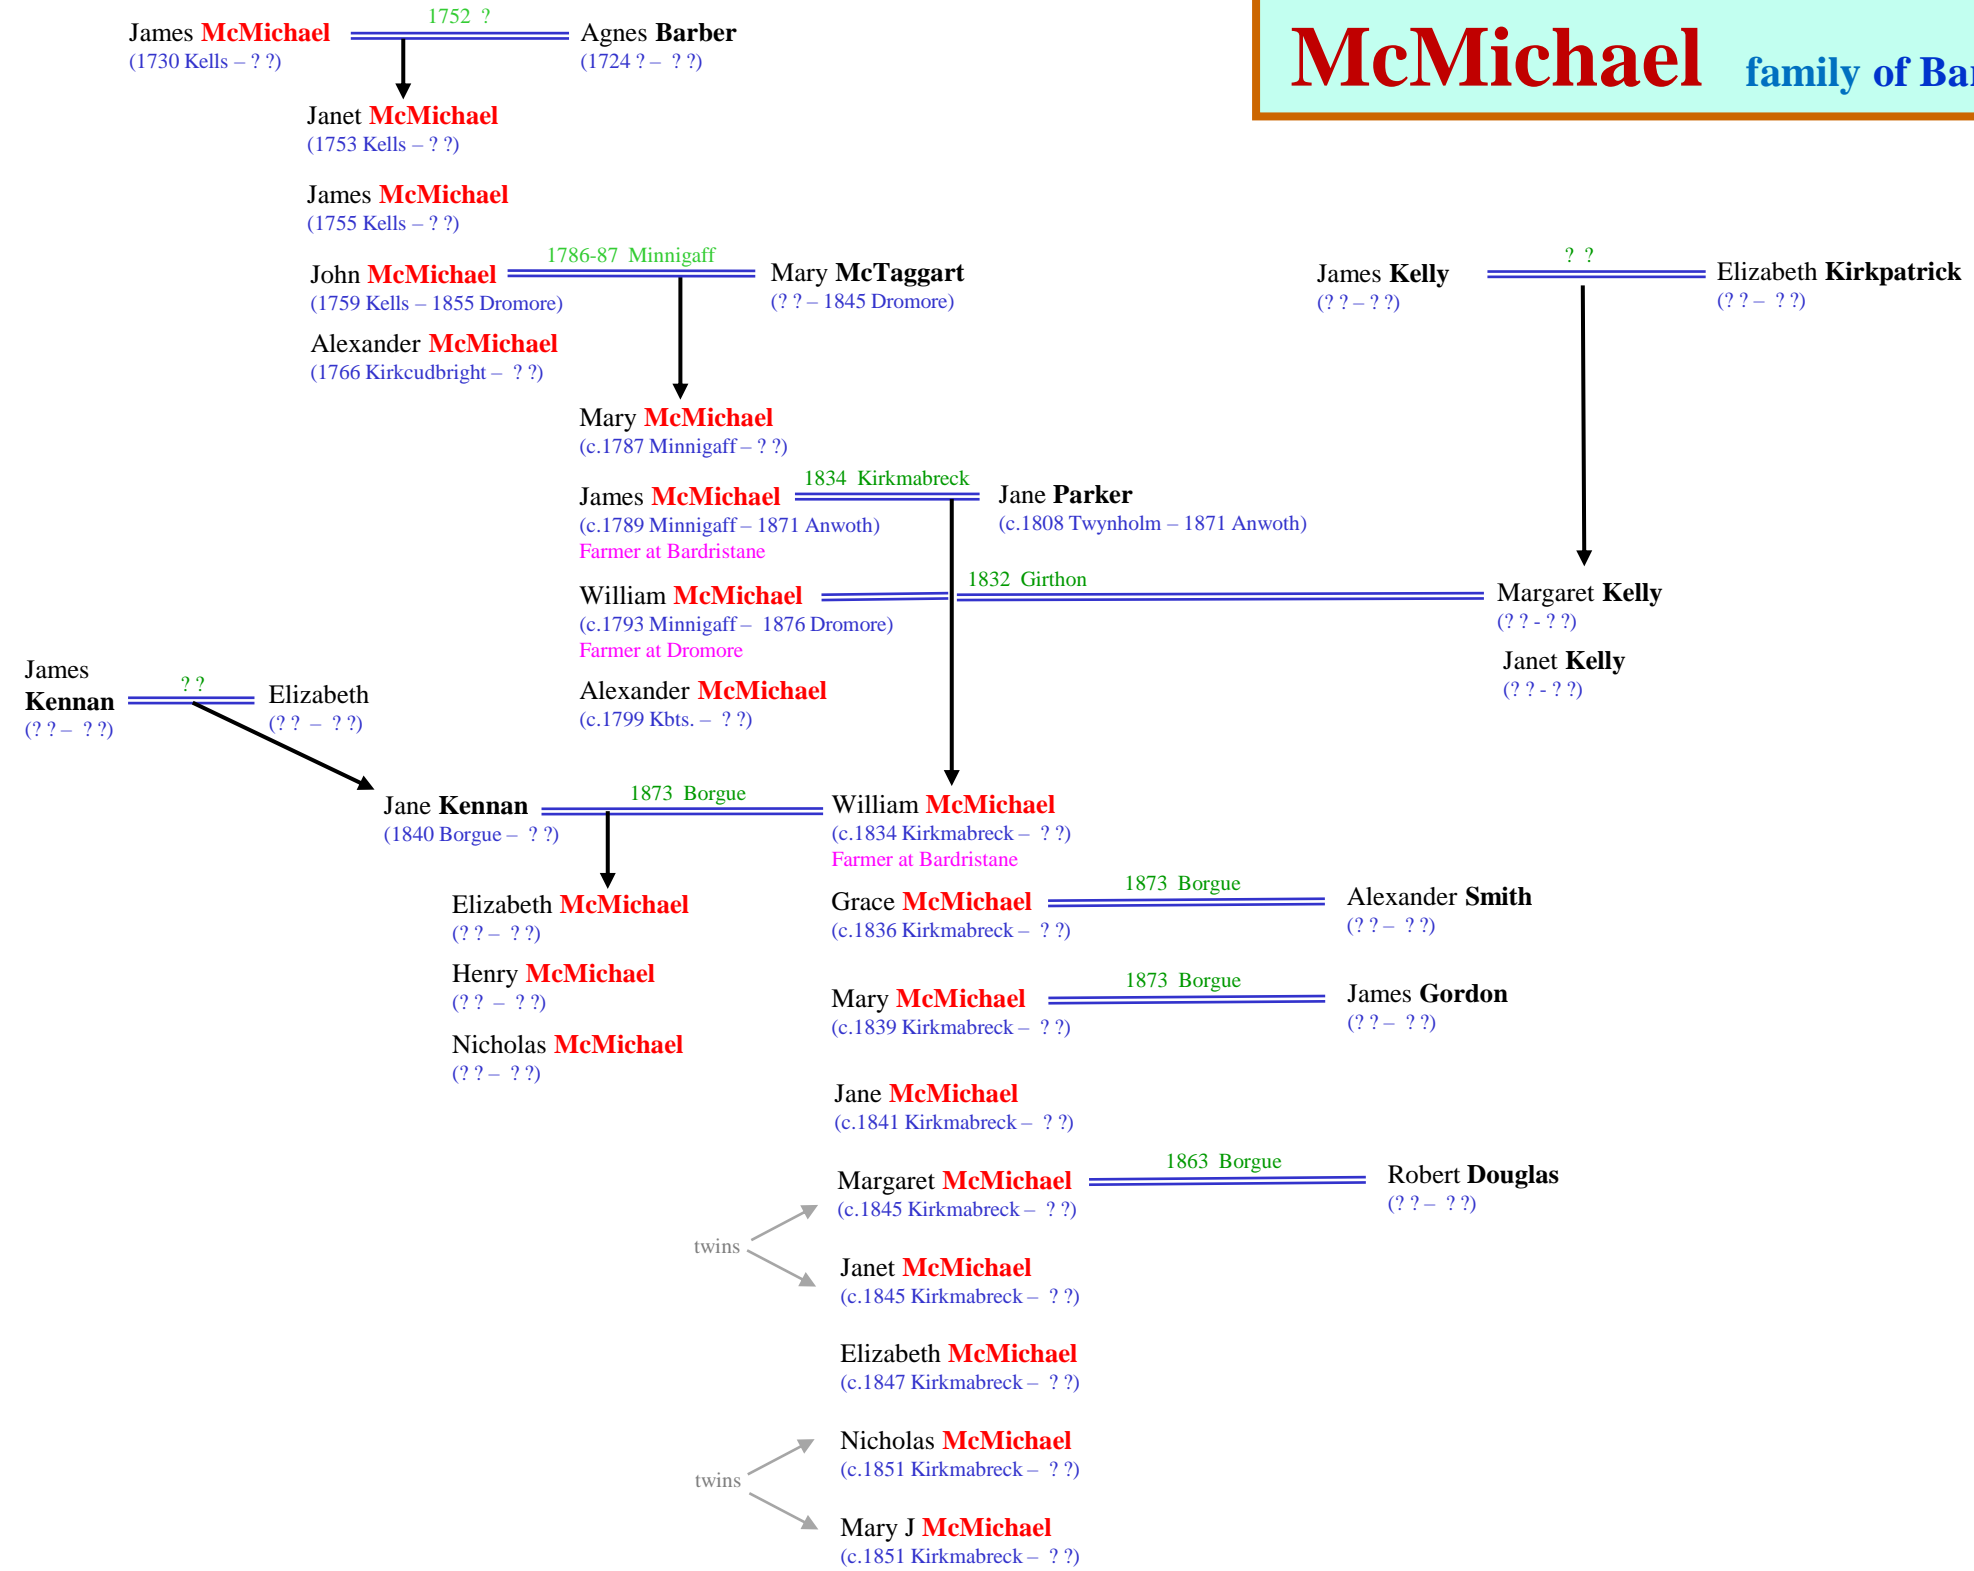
McMichael family of Ba

James McMichael
(1730 Kells – ? ?)

1752 ?

Agnes Barber
(1724 ? – ? ?)

Janet McMichael
(1753 Kells – ? ?)

James McMichael
(1755 Kells – ? ?)

John McMichael
(1759 Kells – 1855 Dromore)

1786-87 Minnigaff

Mary McTaggart
(? ? – 1845 Dromore)

Alexander McMichael
(1766 Kirkcudbright – ? ?)

James Kelly
(? ? – ? ?)

? ?

Elizabeth Kirkpatrick
(? ? – ? ?)

Mary McMichael
(c.1787 Minnigaff – ? ?)

James McMichael
(c.1789 Minnigaff – 1871 Anwoth)
Farmer at Bardristane

1834 Kirkmabreck

Jane Parker
(c.1808 Twynholm – 1871 Anwoth)

William McMichael
(c.1793 Minnigaff – 1876 Dromore)
Farmer at Dromore

1832 Girthon

Margaret Kelly
(? ? - ? ?)

Janet Kelly
(? ? - ? ?)

James Kennan
(? ? – ? ?)

? ?

Elizabeth
(? ? – ? ?)

Alexander McMichael
(c.1799 Kbts. – ? ?)

Jane Kennan
(1840 Borgue – ? ?)

1873 Borgue

William McMichael
(c.1834 Kirkmabreck – ? ?)
Farmer at Bardristane

Elizabeth McMichael
(? ? – ? ?)

Grace McMichael
(c.1836 Kirkmabreck – ? ?)

1873 Borgue

Alexander Smith
(? ? – ? ?)

Henry McMichael
(? ? – ? ?)

Mary McMichael
(c.1839 Kirkmabreck – ? ?)

1873 Borgue

James Gordon
(? ? – ? ?)

Nicholas McMichael
(? ? – ? ?)

Jane McMichael
(c.1841 Kirkmabreck – ? ?)

Margaret McMichael
(c.1845 Kirkmabreck – ? ?)

1863 Borgue

Robert Douglas
(? ? – ? ?)

twins

Janet McMichael
(c.1845 Kirkmabreck – ? ?)

Elizabeth McMichael
(c.1847 Kirkmabreck – ? ?)

Nicholas McMichael
(c.1851 Kirkmabreck – ? ?)

twins

Mary J McMichael
(c.1851 Kirkmabreck – ? ?)